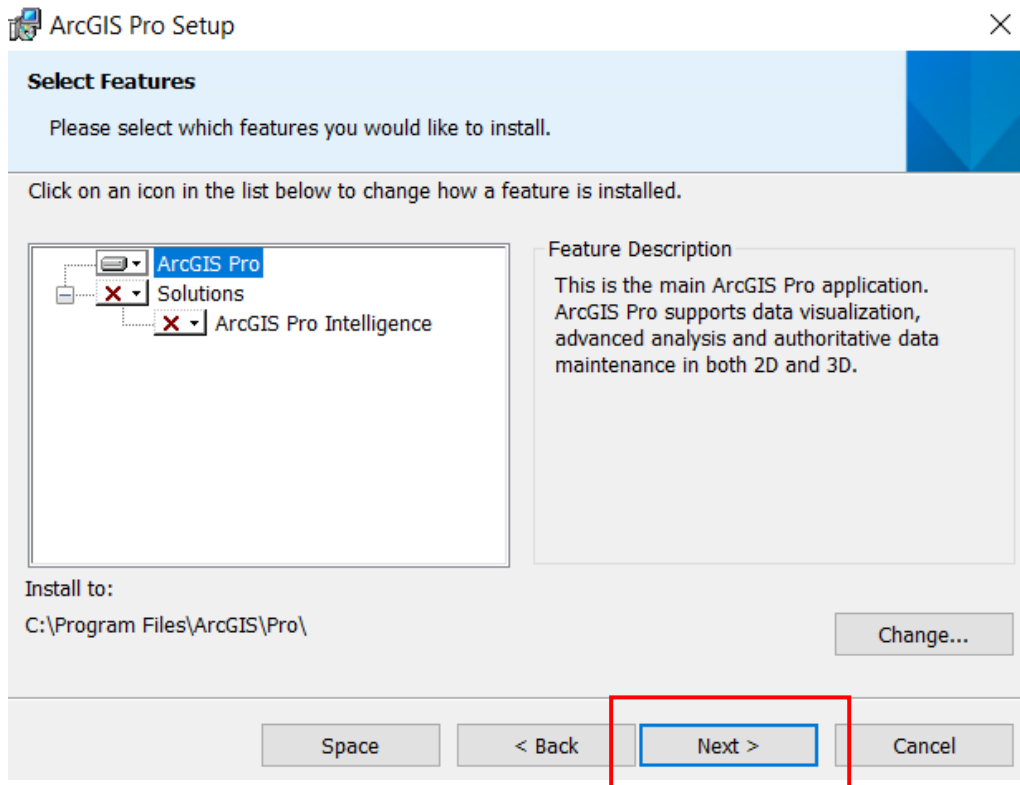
ArcGIS Pro Setup

Select Features

Please select which features you would like to install.

Click on an icon in the list below to change how a feature is installed.

ArcGIS Pro
Solutions
ArcGIS Pro Intelligence

Feature Description

This is the main ArcGIS Pro application. ArcGIS Pro supports data visualization, advanced analysis and authoritative data maintenance in both 2D and 3D.

Install to:

C:\Program Files\ArcGIS\Pro\

Change...

Space

< Back

Next >

Cancel